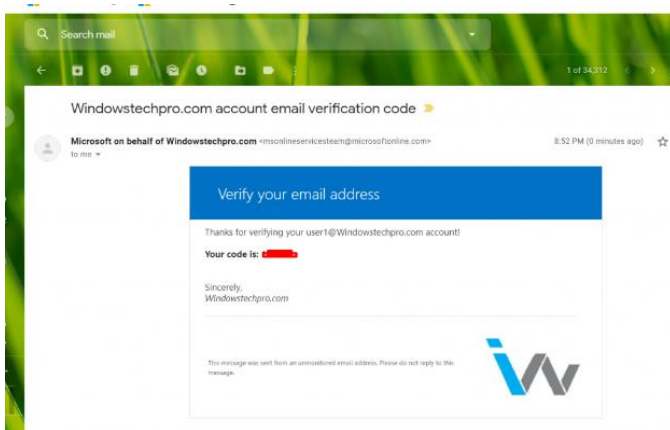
Search mail

1 of 34,312

Windowstechpro.com account email verification code

Microsoft on behalf of Windowstechpro.com <msonlineservicesteam@microsoftonline.com>
to me

8:52 PM (0 minutes ago)

Verify your email address

Thanks for verifying your user1@Windowstechpro.com account!

Your code is: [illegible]

Sincerely,
Windowstechpro.com

This message was sent from an unmonitored email address. Please do not reply to this message.